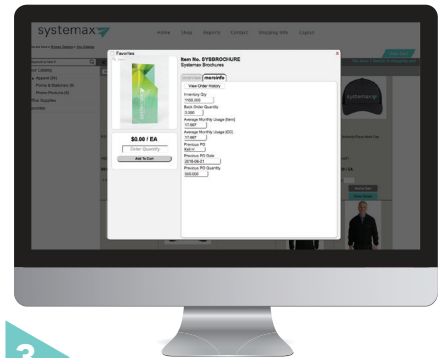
systemax

Home Links Reports Contact Shipping Info Logout

Favorites

Item No. SYSBROCHURE
Systemax Brochures

morninfo

View Order History

Inventory Qty
1100.000

Back Order Quantity
0.000

Average Monthly Usage (Item)
17.667

Average Monthly Usage (IDC)
17.667

Previous PO
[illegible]

Previous PO Date
2018-08-21

Previous PO Quantity
500.000

$0.00 / EA

Order Quantity

Add To Cart

systemax

3